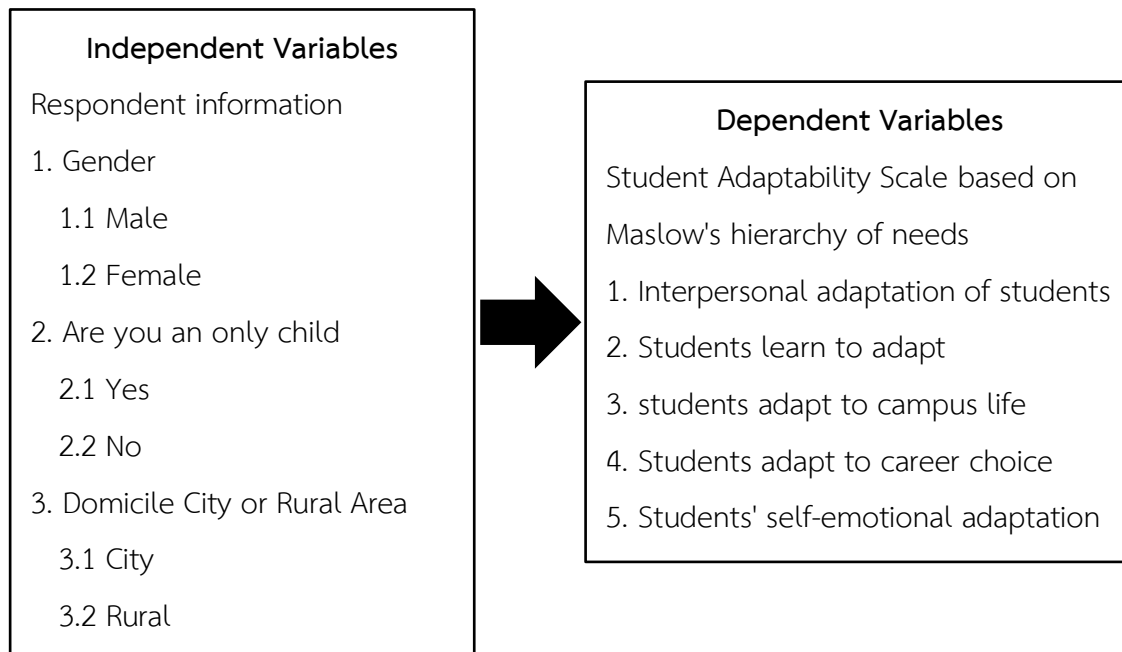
Independent Variables

Respondent information

1. Gender

1.1 Male

1.2 Female

2. Are you an only child

2.1 Yes

2.2 No

3. Domicile City or Rural Area

3.1 City

3.2 Rural

Dependent Variables

Student Adaptability Scale based on Maslow's hierarchy of needs

1. Interpersonal adaptation of students

2. Students learn to adapt

3. students adapt to campus life

4. Students adapt to career choice

5. Students' self-emotional adaptation